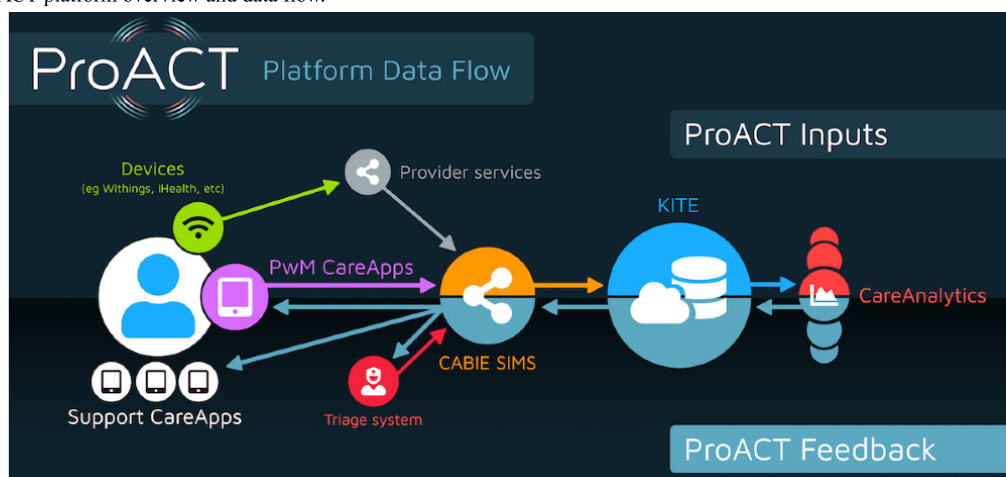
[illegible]CT platform overview and data flow.

ProACT Platform Data Flow

ProACT Inputs

Devices
(eg Withings, iHealth, etc)

Provider services

KITE

PwM CareApps

CareAnalytics

CABIE SIMS

Support CareApps

Triage system

ProACT Feedback